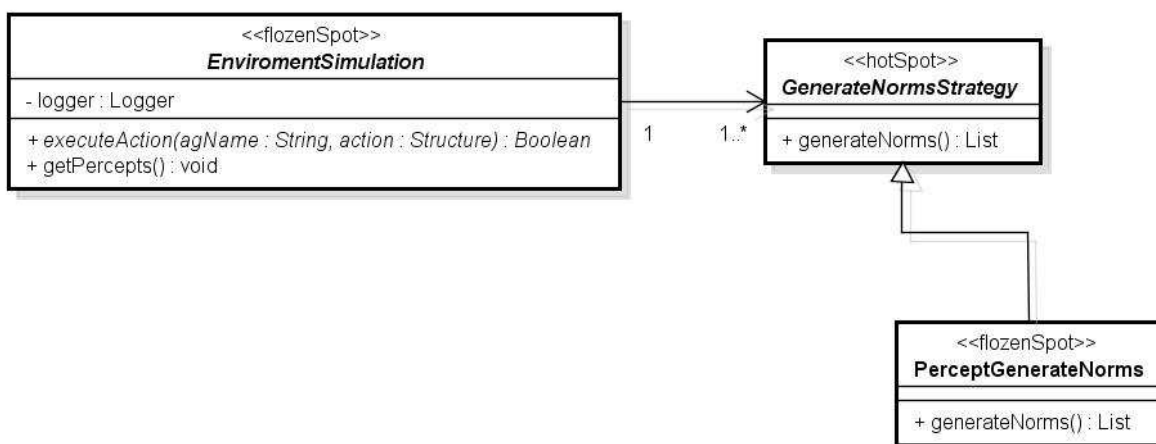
<<flozenSpot>>
EnviromentSimulation

- logger : Logger

+ executeAction(agName : String, action : Structure) : Boolean
+ getPercepts() : void

1

1..*

<<hotSpot>>
GenerateNormsStrategy

+ generateNorms() : List

<<flozenSpot>>
PerceptGenerateNorms

+ generateNorms() : List